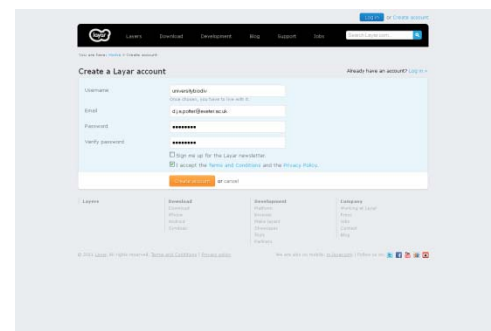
Log in or Create account

Layar Download Development Blog Support Jobs Search Layar.com

You are here: Home > Create account

Create a Layar account

Already have an account? Log in »

Username universitybodiv

Once chosen, you have to live with it.

Email d.j.e.potter@exeter.ac.uk

Password ••••••••••

Verify password ••••••••••

Sign me up for the Layar newsletter

I accept the Terms and Conditions and the Privacy Policy

Create account or cancel

Layers

Download
Download
iPhone
Android
Symbian

Development
Platform
Brands
Make layers
Showcases
Tools
Partners

Company
Working at Layar
Press
Jobs
Contact
Blog

© 2011 Layar. All rights reserved. Terms and Conditions | Privacy policy

We are also on mobile: m.layar.com | Follow us on: